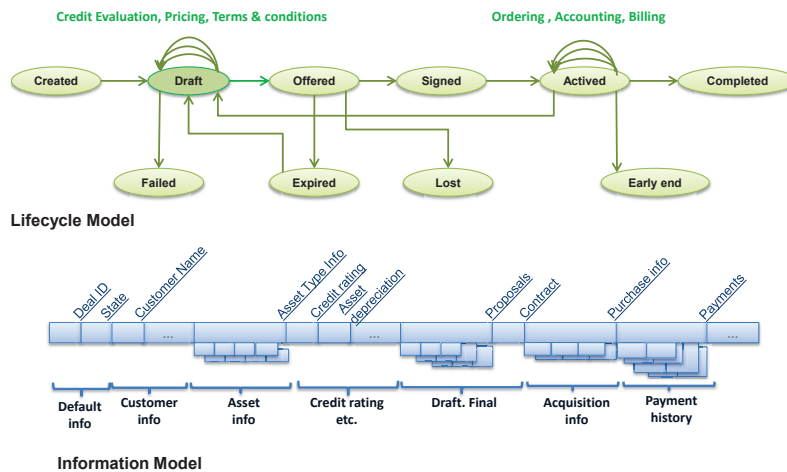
Credit Evaluation, Pricing, Terms & conditions

Ordering , Accounting, Billing

Created

Draft

Offered

Signed

Actived

Completed

Failed

Expired

Lost

Early end

Lifecycle Model

Deal ID

State

Customer Name

Asset Type Info

Credit rating

Asset depreciation

Proposals

Contract

Purchase info

Payments

...

...

...

Default info

Customer info

Asset info

Credit rating etc.

Draft. Final

Acquisition info

Payment history

Information Model